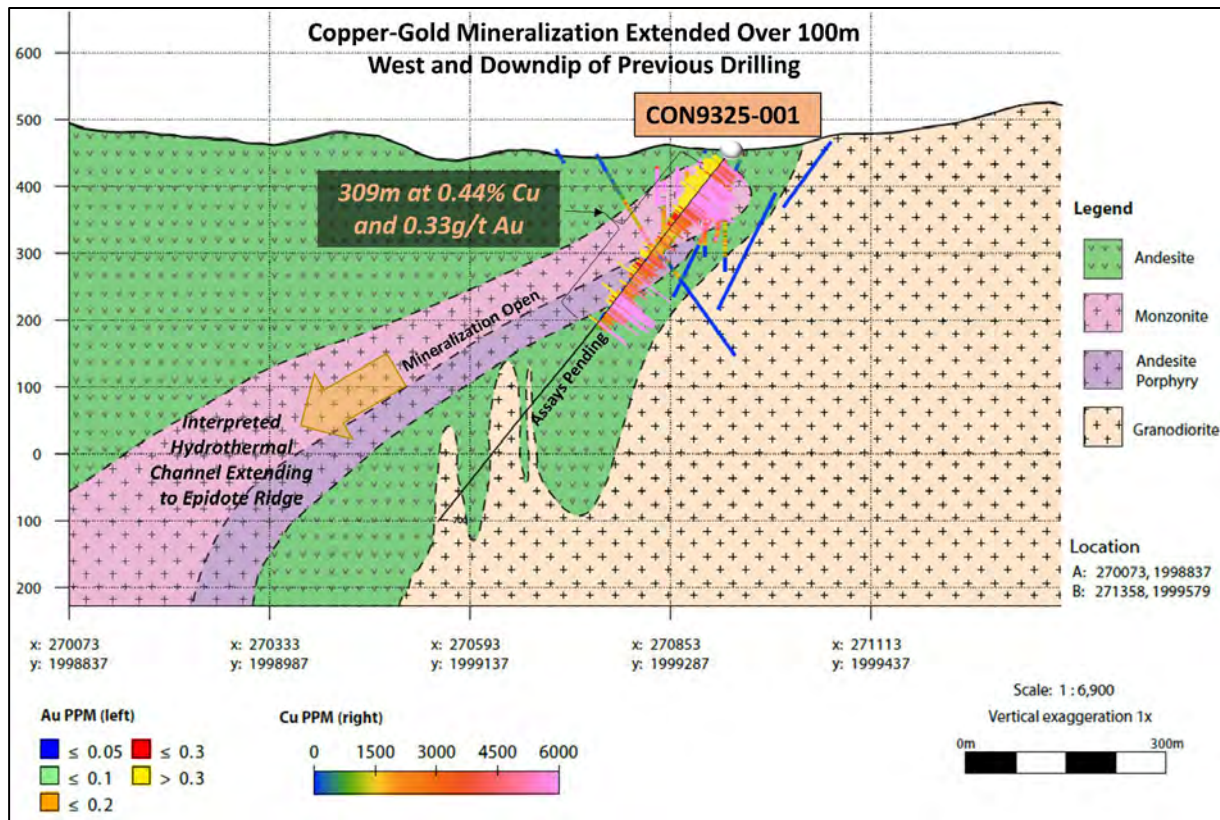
Copper-Gold Mineralization Extended Over 100m
West and Downdip of Previous Drilling

CON9325-001

309m at 0.44% Cu and 0.33g/t Au

Mineralization Open

Assays Pending

Interpreted Hydrothermal Channel Extending to Epidote Ridge

600
500
400
300
200
100
0
100
200

Legend
Andesite
Monzonite
Andesite Porphyry
Granodiorite

Location
A: 270073, 1998837
B: 271358, 1999579

x: 270073
y: 1998837
x: 270333
y: 1998987
x: 270593
y: 1999137
x: 270853
y: 1999287
x: 271113
y: 1999437

Au PPM (left)
≤ 0.05
≤ 0.3
≤ 0.1
> 0.3
≤ 0.2

Cu PPM (right)
0 1500 3000 4500 6000

Scale: 1 : 6,900
Vertical exaggeration 1x
0m 300m